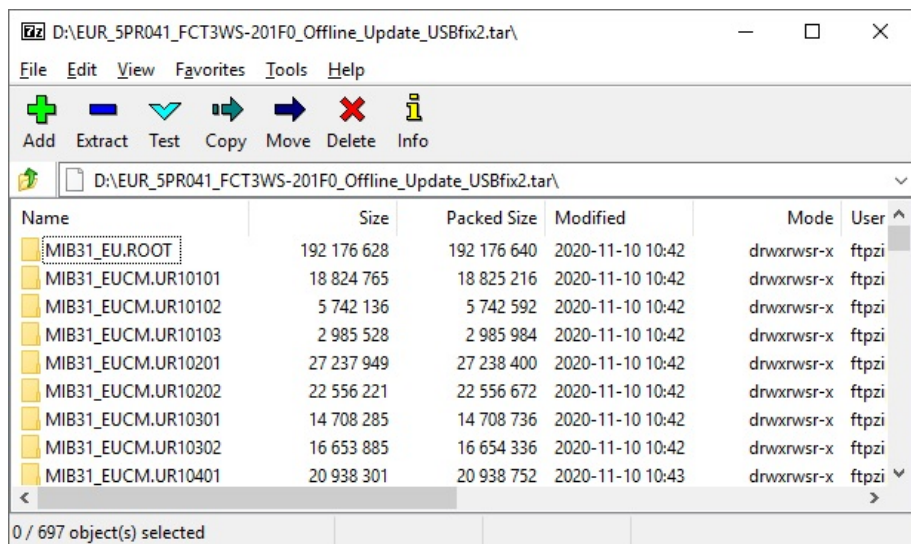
7z D:\EUR_5PR041_FCT3WS-201F0_Offline_Update_USBfix2.tar\

File Edit View Favorites Tools Help

Add Extract Test Copy Move Delete Info

D:\EUR_5PR041_FCT3WS-201F0_Offline_Update_USBfix2.tar\

| Name | Size | Packed Size | Modified | Mode | User |
|---|---|---|---|---|---|
| MIB31_EU.ROOT | 192 176 628 | 192 176 640 | 2020-11-10 10:42 | drwxrwsr-x | ftpzi |
| MIB31_EUCM.UR10101 | 18 824 765 | 18 825 216 | 2020-11-10 10:42 | drwxrwsr-x | ftpzi |
| MIB31_EUCM.UR10102 | 5 742 136 | 5 742 592 | 2020-11-10 10:42 | drwxrwsr-x | ftpzi |
| MIB31_EUCM.UR10103 | 2 985 528 | 2 985 984 | 2020-11-10 10:42 | drwxrwsr-x | ftpzi |
| MIB31_EUCM.UR10201 | 27 237 949 | 27 238 400 | 2020-11-10 10:42 | drwxrwsr-x | ftpzi |
| MIB31_EUCM.UR10202 | 22 556 221 | 22 556 672 | 2020-11-10 10:42 | drwxrwsr-x | ftpzi |
| MIB31_EUCM.UR10301 | 14 708 285 | 14 708 736 | 2020-11-10 10:42 | drwxrwsr-x | ftpzi |
| MIB31_EUCM.UR10302 | 16 653 885 | 16 654 336 | 2020-11-10 10:42 | drwxrwsr-x | ftpzi |
| MIB31_EUCM.UR10401 | 20 938 301 | 20 938 752 | 2020-11-10 10:43 | drwxrwsr-x | ftpzi |

0 / 697 object(s) selected